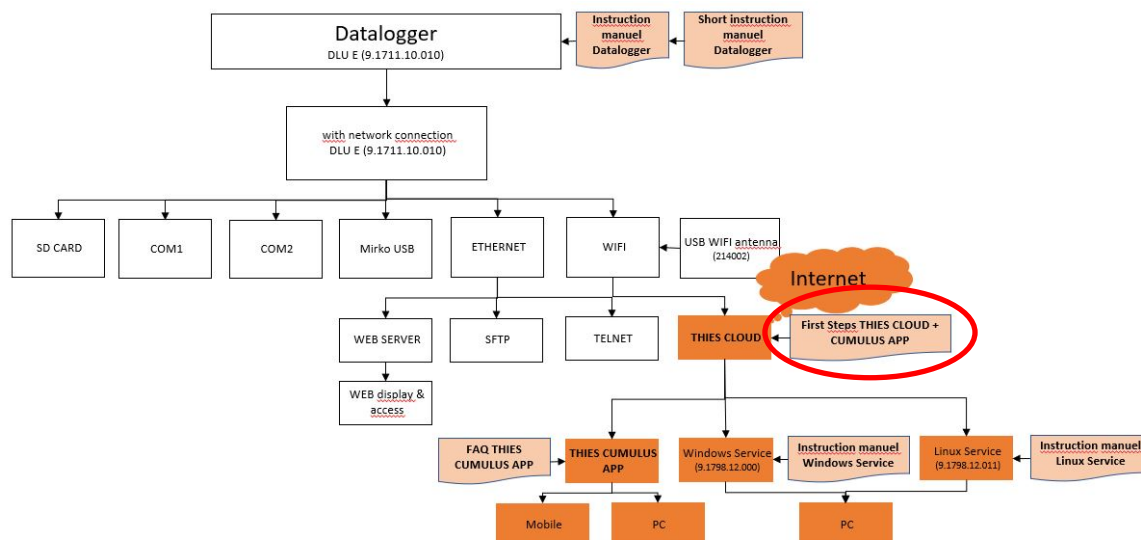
Datalogger
DLU E (9.1711.10.010)

Instruction manuel Datalogger

Short instruction manuel Datalogger

with network connection
DLU E (9.1711.10.010)

SD CARD

COM1

COM2

Mirko USB

ETHERNET

WIFI

USB WIFI antenna
(214002)

Internet

WEB SERVER

SFTP

TELNET

THIES CLOUD

First Steps THIES CLOUD + CUMULUS APP

WEB display & access

FAQ THIES CUMULUS APP

THIES CUMULUS APP

Windows Service
(9.1798.12.000)

Instruction manuel Windows Service

Linux Service
(9.1798.12.011)

Instruction manuel Linux Service

Mobile

PC

PC